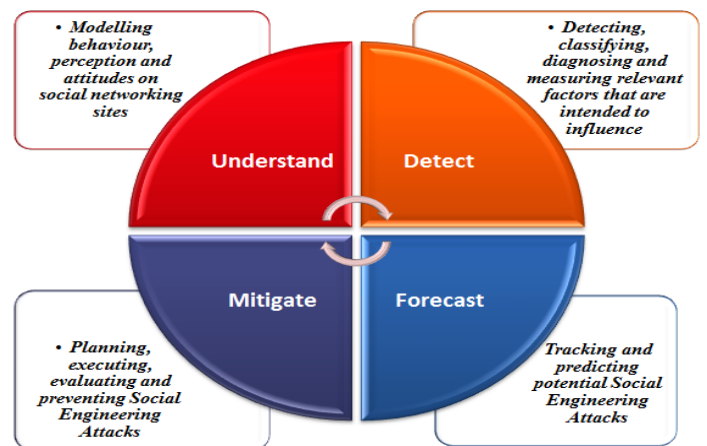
• Modelling behaviour, perception and attitudes on social networking sites

• Detecting, classifying, diagnosing and measuring relevant factors that are intended to influence

Understand

Detect

Mitigate

Forecast

• Planning, executing, evaluating and preventing Social Engineering Attacks

Tracking and predicting potential Social Engineering Attacks